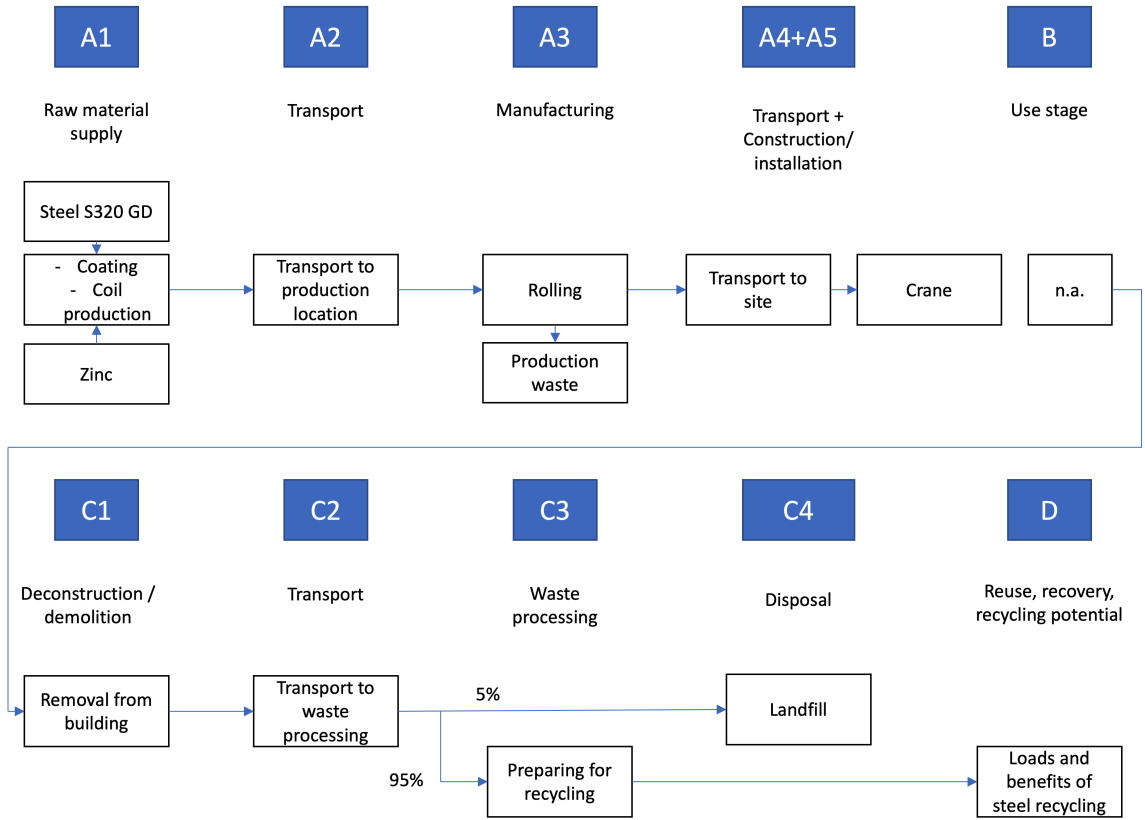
A1

Raw material supply

A2

Transport

A3

Manufacturing

A4+A5

Transport + Construction/ installation

B

Use stage

Steel S320 GD

- Coating
- Coil production

Zinc

Transport to production location

Rolling

Production waste

Transport to site

Crane

n.a.

C1

Deconstruction / demolition

C2

Transport

C3

Waste processing

C4

Disposal

D

Reuse, recovery, recycling potential

Removal from building

Transport to waste processing

5%

Landfill

95%

Preparing for recycling

Loads and benefits of steel recycling